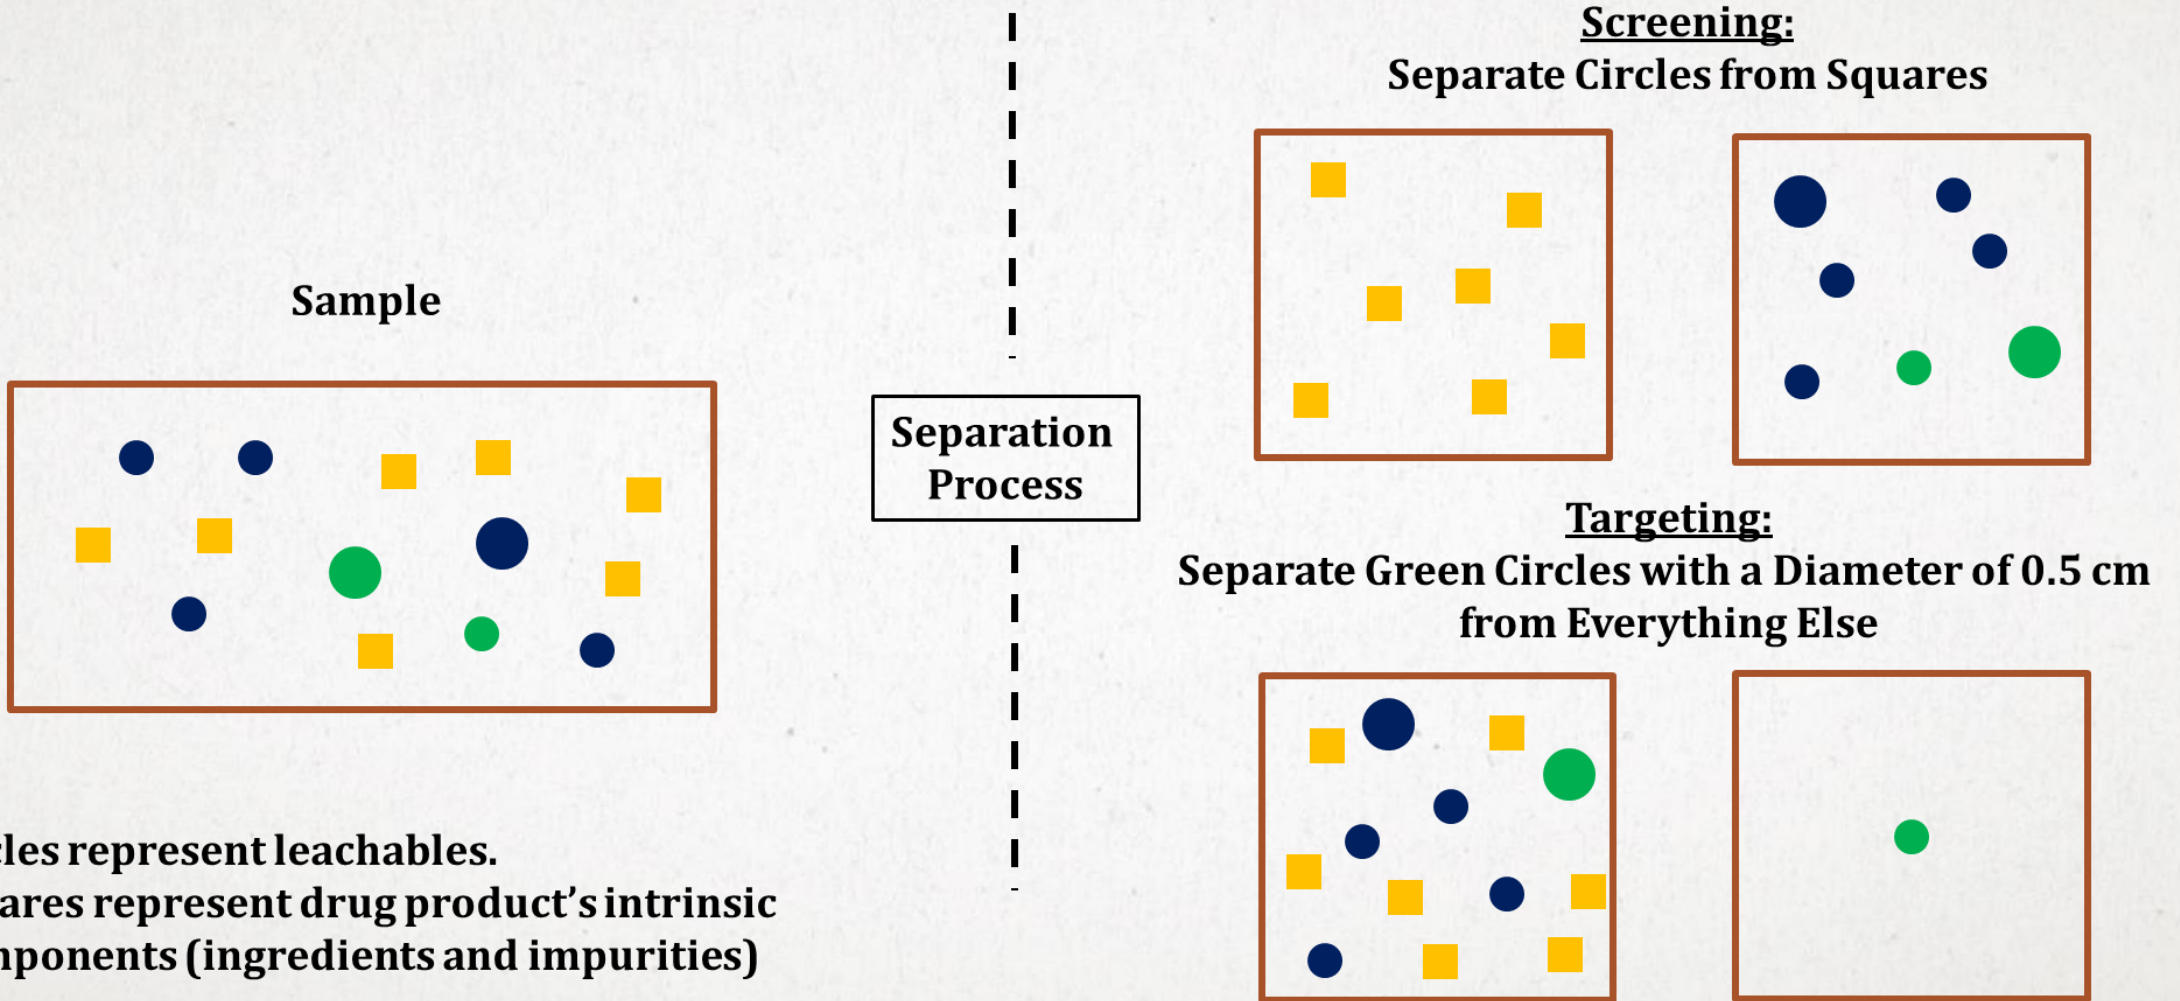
Screening:
Separate Circles from Squares

Sample

Separation Process

Targeting:
Separate Green Circles with a Diameter of 0.5 cm from Everything Else

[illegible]les represent leachables.
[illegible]ares represent drug product's intrinsic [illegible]nponents (ingredients and impurities)